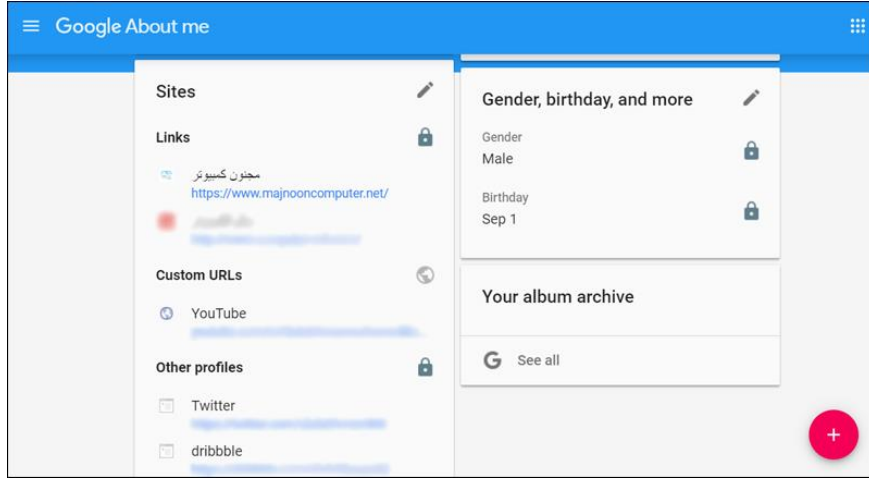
Google About me

Sites

Links

مجنون كمبيوتر
https://www.majnooncomputer.net/

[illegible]
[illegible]

Custom URLs

YouTube
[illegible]

Other profiles

Twitter
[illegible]

dribbble
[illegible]

Gender, birthday, and more

Gender
Male

Birthday
Sep 1

Your album archive

See all

+